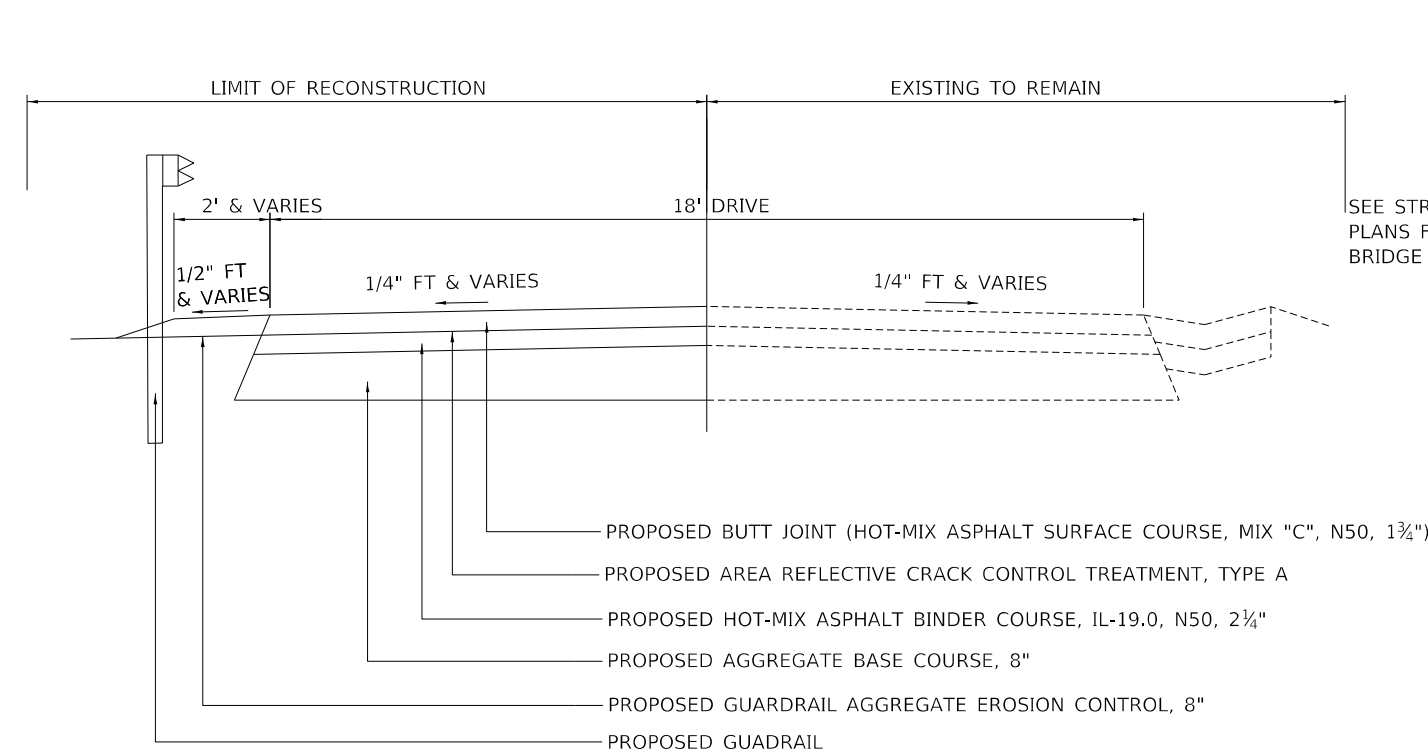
LIMIT OF RECONSTRUCTION

EXISTING TO REMAIN

2' & VARIES

18' DRIVE

SEE STR
PLANS F
BRIDGE

1/2" FT
& VARIES

1/4" FT & VARIES

1/4" FT & VARIES

PROPOSED BUTT JOINT (HOT-MIX ASPHALT SURFACE COURSE, MIX "C", N50, $1\frac{3}{4}$")

PROPOSED AREA REFLECTIVE CRACK CONTROL TREATMENT, TYPE A

PROPOSED HOT-MIX ASPHALT BINDER COURSE, IL-19.0, N50, $2\frac{1}{4}$"

PROPOSED AGGREGATE BASE COURSE, 8"

PROPOSED GUARDRAIL AGGREGATE EROSION CONTROL, 8"

PROPOSED GUADRAIL